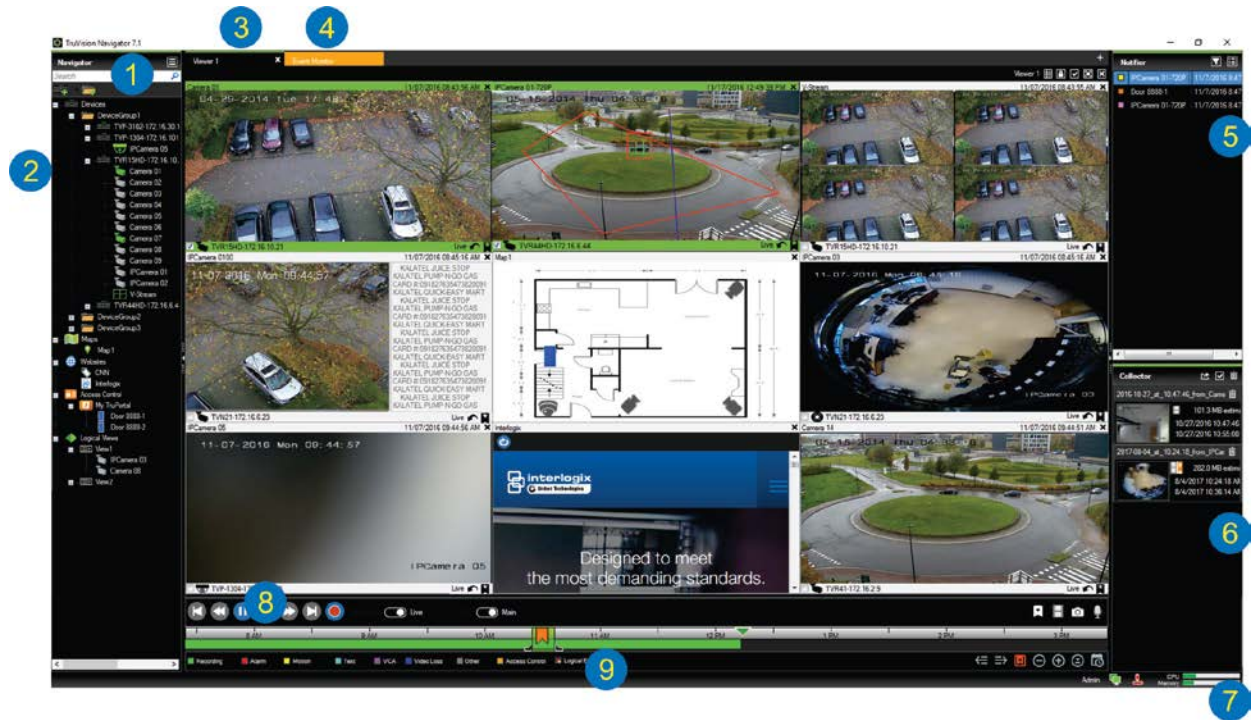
TruVision Navigator 7.1

3 4

Viewer 1 Event Monitor

Navigator

1

Search

2

Devices
DeviceGroup1
TVP-3162-172.16.30.1
TVP-1304-172.16.10
IPCamera 05
TVR15HD-172.16.10.
Camera 01
Camera 02
Camera 03
Camera 04
Camera 05
Camera 06
Camera 07
Camera 08
Camera 09
IPCamera 01
IPCamera 02
V-Stream
TVR44HD-172.16.6.4
DeviceGroup2
DeviceGroup3
Maps
Map 1
Websites
CNN
Interlogix
Access Control
My TruPortal
Door 8888-1
Door 8888-2
Logical Views
View1
IPCamera 03
Camera 08
View2

Viewer 1

Camera 01 11/07/2016 08:43:56 AM
04-20-2014 Tue 17:48:
TVR15HD-172.16.10.21 Live

IPCamera 01-720P 11/07/2016 12:49:38 PM
05-15-2014 Thu 06:59:
TVR44HD-172.16.6.44 Live

V-Stream 11/07/2016 08:43:55 AM
TVR15HD-172.16.10.21 Live

IPCamera 0100 11/07/2016 08:45:16 AM
11-07-2016 Mon 08:44:57
KALATEL JUICE STOP
KALATEL PUMP-N-GO GAS
CARD #:0918276354736289
KALATEL QUICK-EASY MART
KALATEL JUICE STOP
KALATEL PUMP-N-GO GAS
CARD #:0918276354736289
KALATEL QUICK-EASY MART
KALATEL JUICE STOP
KALATEL PUMP-N-GO GAS
CARD #:0918276354736289
KALATEL QUICK-EASY MART
KALATEL JUICE STOP
KALATEL PUMP-N-GO GAS
CARD #:0918276354736289
KALATEL QUICK-EASY MART
KALATEL JUICE STOP
TVR21-172.16.6.23 Live

Map 1

IPCamera 03 11/07/2016 08:45:16 AM
11-07-2016 Mon 08:45:16
IPCamera 03
TVR21-172.16.6.23 Live

IPCamera 05 11/07/2016 08:44:56 AM
11-07-2016 Mon 08:44:57
IPCamera 05
TVP-1304-1 Live

Interlogix
interlogix
Designed to meet the most demanding standards.

Camera 14 11/07/2016 08:44:51 AM
11-07-2016 Mon 08:44:51
TVR41-172.16.2.9 Live

8

Live Main

8 AM 9 AM 10 AM 11 AM 12 PM 1 PM 2 PM 3 PM

Recording Alarm Motion Text VCA Video Loss Other Access Control Logical

9

Notifier
IPCamera 01-720P 11/7/2016 8:47
Door 8888-1 11/7/2016 8:47
IPCamera 01-720P 11/7/2016 8:47

5

Collector
2016-10-27_at_10:47:46_from_Cam
101.3 MB estim
10/27/2016 10:47:46
10/27/2016 10:55:08
2017-08-04_at_10:24:18_from_IPCar
282.0 MB estim
8/4/2017 10:24:18 AM
8/4/2017 10:36:14 AM

6

Admin CPU Memory

7